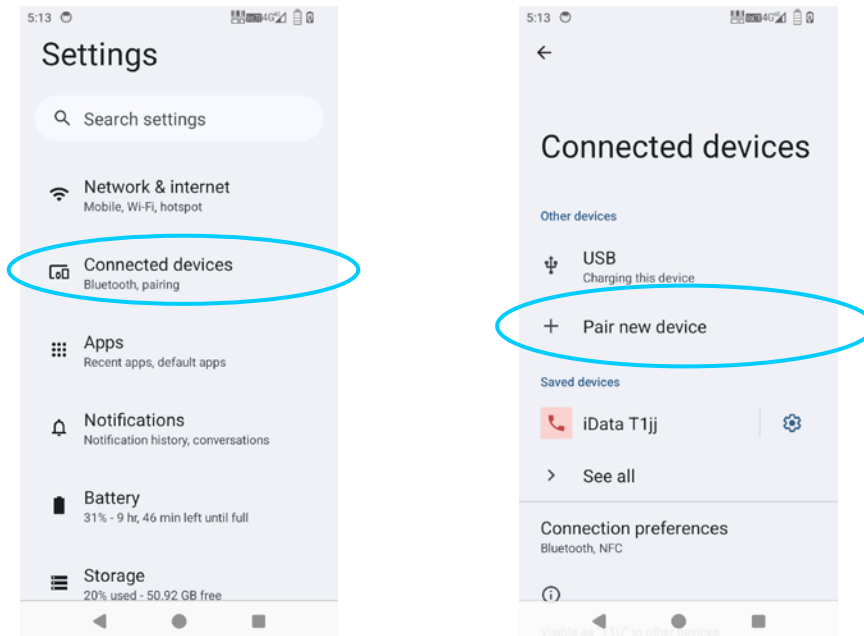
5:13

Settings

Search settings

Network & internet
Mobile, Wi-Fi, hotspot

Connected devices
Bluetooth, pairing

Apps
Recent apps, default apps

Notifications
Notification history, conversations

Battery
31% - 9 hr, 46 min left until full

Storage
20% used - 50.92 GB free

5:13

Connected devices

Other devices

USB
Charging this device

Pair new device

Saved devices

iData T1jj

See all

Connection preferences
Bluetooth, NFC

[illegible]